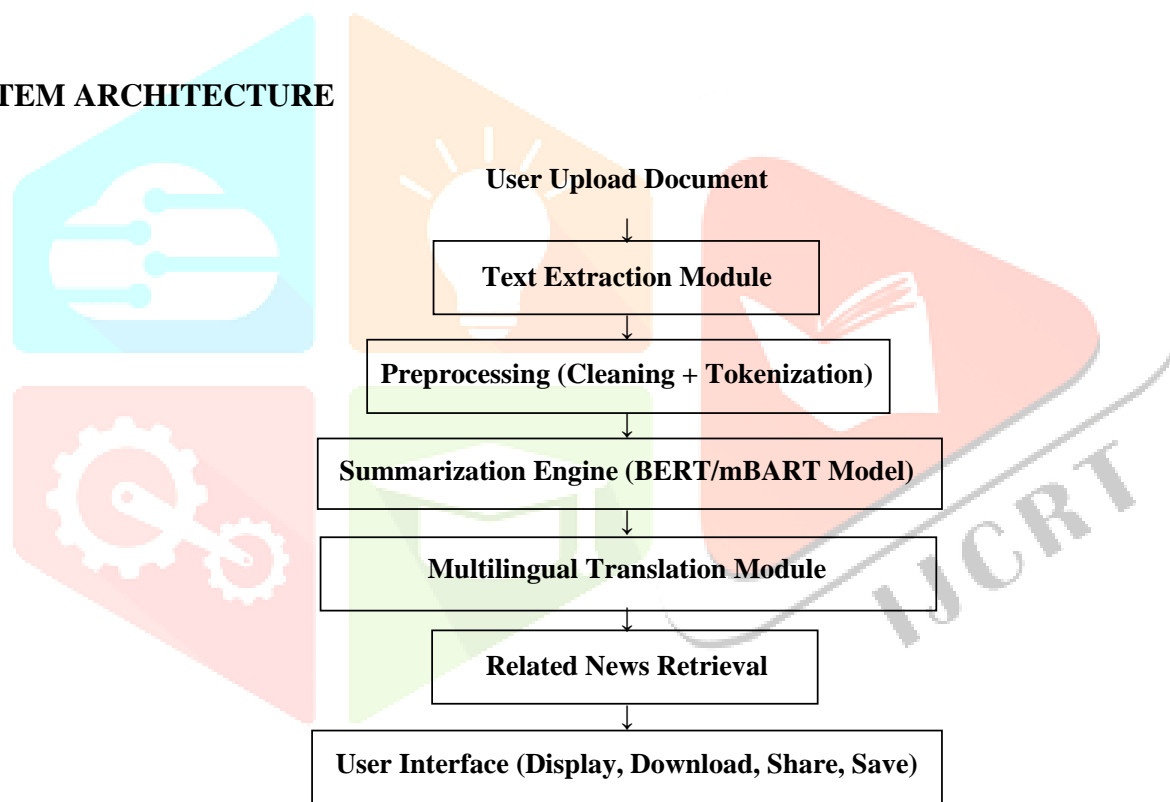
TEM ARCHITECTURE

User Upload Document

↓

Text Extraction Module

↓

Preprocessing (Cleaning + Tokenization)

↓

Summarization Engine (BERT/mBART Model)

↓

Multilingual Translation Module

↓

Related News Retrieval

↓

User Interface (Display, Download, Share, Save)

IJCRT